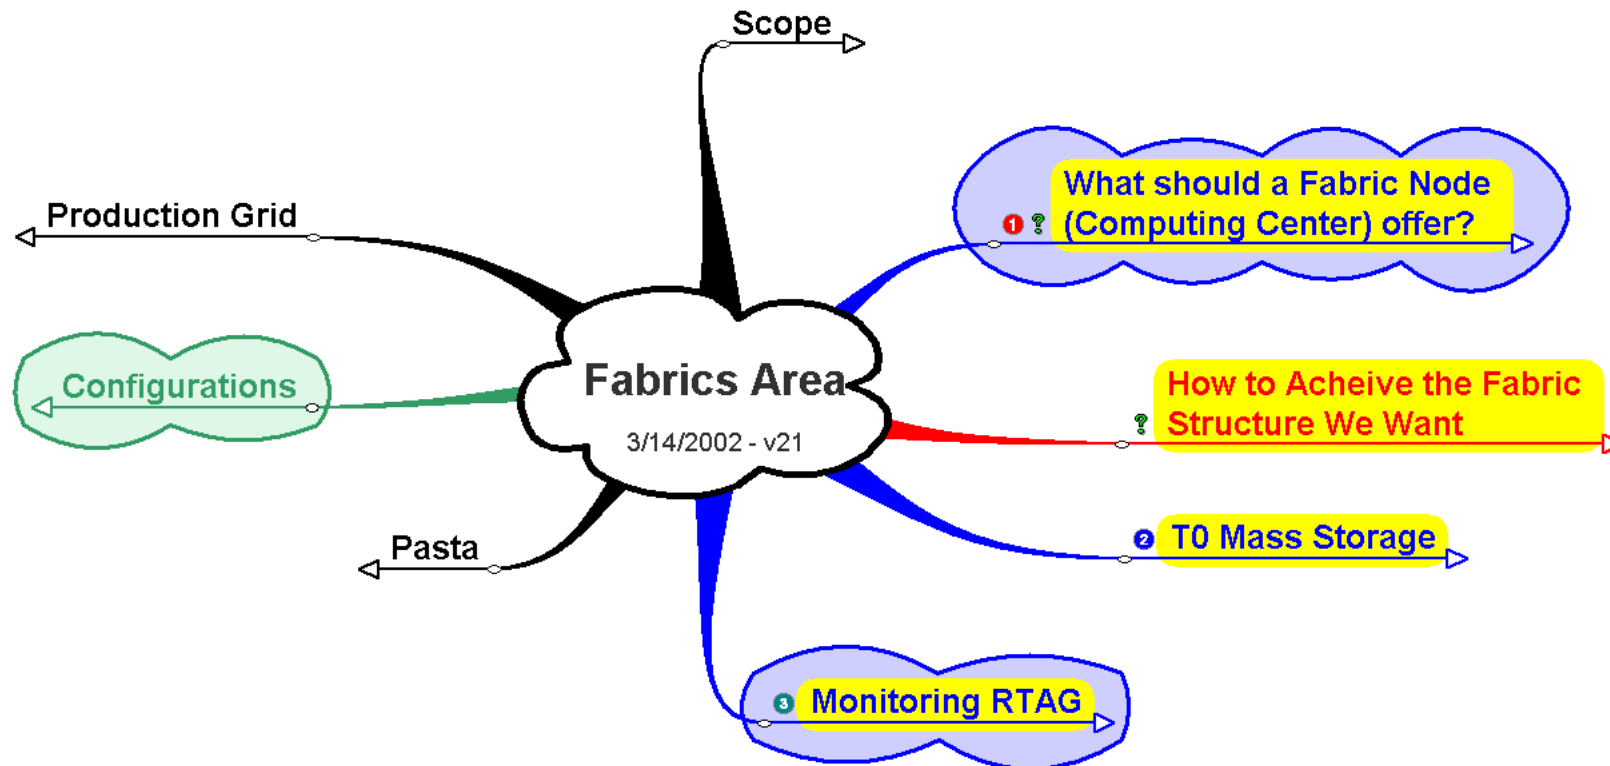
Scope

Production Grid

1 ? What should a Fabric Node (Computing Center) offer?

Configurations

Fabrics Area

3/14/2002 - v21

? How to Acheive the Fabric Structure We Want

2 T0 Mass Storage

Pasta

3 Monitoring RTAG